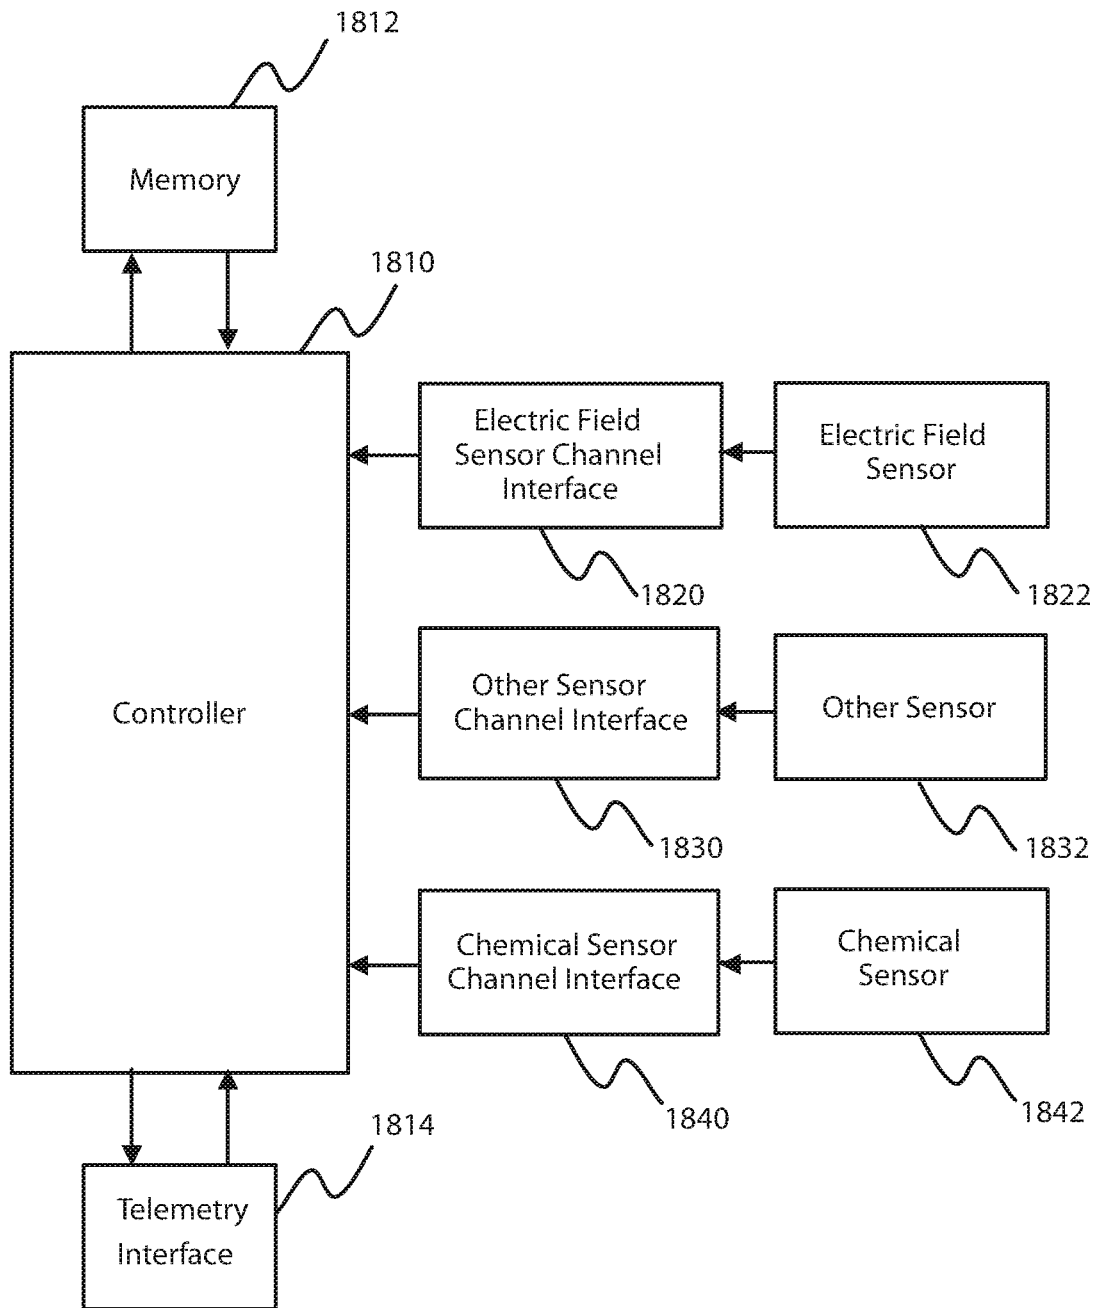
1812

Memory

1810

Controller

Electric Field Sensor Channel Interface

Electric Field Sensor

1820

1822

Other Sensor Channel Interface

Other Sensor

1830

1832

Chemical Sensor Channel Interface

Chemical Sensor

1840

1842

1814

Telemetry Interface